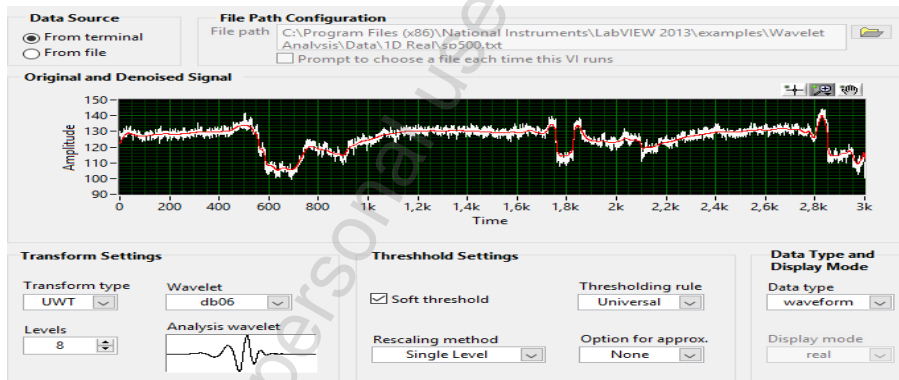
Data Source
From terminal
From file

File Path Configuration
File path C:\Program Files (x86)\National Instruments\LabVIEW 2013\examples\Wavelet Analysis\Data\1D Real\sp500.txt
Prompt to choose a file each time this VI runs

Original and Denoised Signal

Amplitude
150
140
130
120
110
100
90
0 200 400 600 800 1k 1,2k 1,4k 1,6k 1,8k 2k 2,2k 2,4k 2,6k 2,8k 3k
Time

Transform Settings
Transform type
UWT
Wavelet
db06
Levels
8
Analysis wavelet

Threshhold Settings
Soft threshold
Thresholding rule
Universal
Rescaling method
Single Level
Option for approx.
None

Data Type and Display Mode
Data type
waveform
Display mode
real

personal use